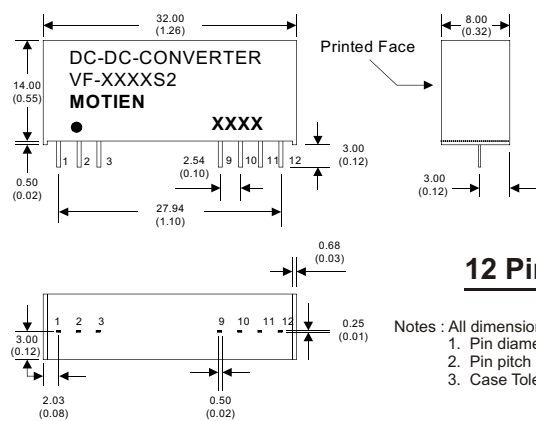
32.00
(1.26)

14.00
(0.55)

DC-DC-CONVERTER
VF-XXXXS2
MOTIEN

XXXX

1 2 3

2.54
(0.10)

9 10 11 12

3.00
(0.12)

0.50
(0.02)

27.94
(1.10)

8.00
(0.32)

Printed Face

3.00
(0.12)

0.68
(0.03)

12 Pin

1 2 3

9 10 11 12

3.00
(0.12)

0.25
(0.01)

2.03
(0.08)

0.50
(0.02)

Notes : All dimension
1. Pin diame
2. Pin pitch
3. Case Tole